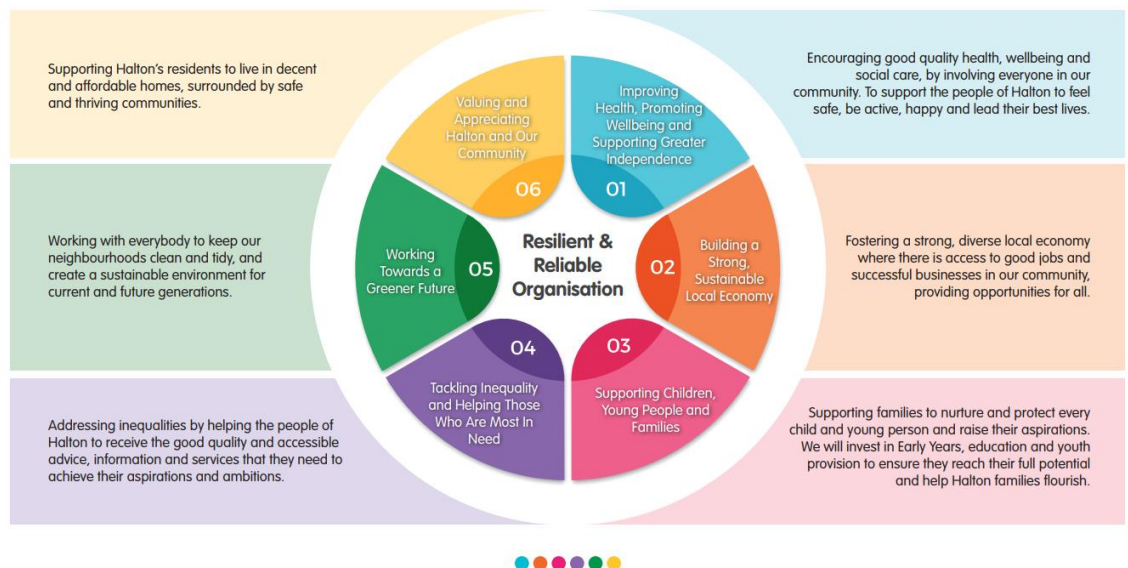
Supporting Halton's residents to live in decent and affordable homes, surrounded by safe and thriving communities.

Encouraging good quality health, wellbeing and social care, by involving everyone in our community. To support the people of Halton to feel safe, be active, happy and lead their best lives.

Valuing and Appreciating Halton and Our Community

06

Improving Health, Promoting Wellbeing and Supporting Greater Independence

01

Working with everybody to keep our neighbourhoods clean and tidy, and create a sustainable environment for current and future generations.

Working Towards a Greener Future

05

Resilient & Reliable Organisation

02

Building a Strong, Sustainable Local Economy

Fostering a strong, diverse local economy where there is access to good jobs and successful businesses in our community, providing opportunities for all.

04

Tackling Inequality and Helping Those Who Are Most In Need

03

Supporting Children, Young People and Families

Addressing inequalities by helping the people of Halton to receive the good quality and accessible advice, information and services that they need to achieve their aspirations and ambitions.

Supporting families to nurture and protect every child and young person and raise their aspirations. We will invest in Early Years, education and youth provision to ensure they reach their full potential and help Halton families flourish.